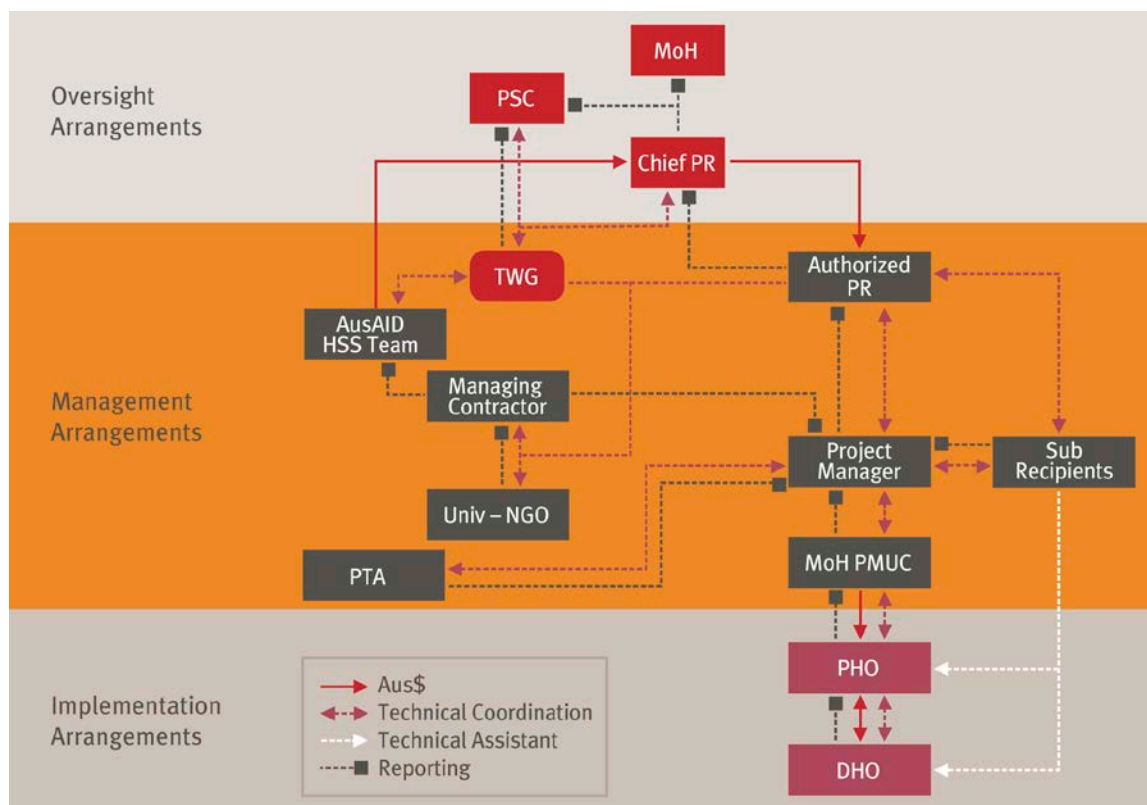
Oversight Arrangements

MoH

PSC

Chief PR

Management Arrangements

TWG

Authorized PR

AusAID HSS Team

Managing Contractor

Project Manager

Sub Recipients

Univ – NGO

PTA

MoH PMUC

Implementation Arrangements

PHO

DHO

Aus$
Technical Coordination
Technical Assistant
Reporting